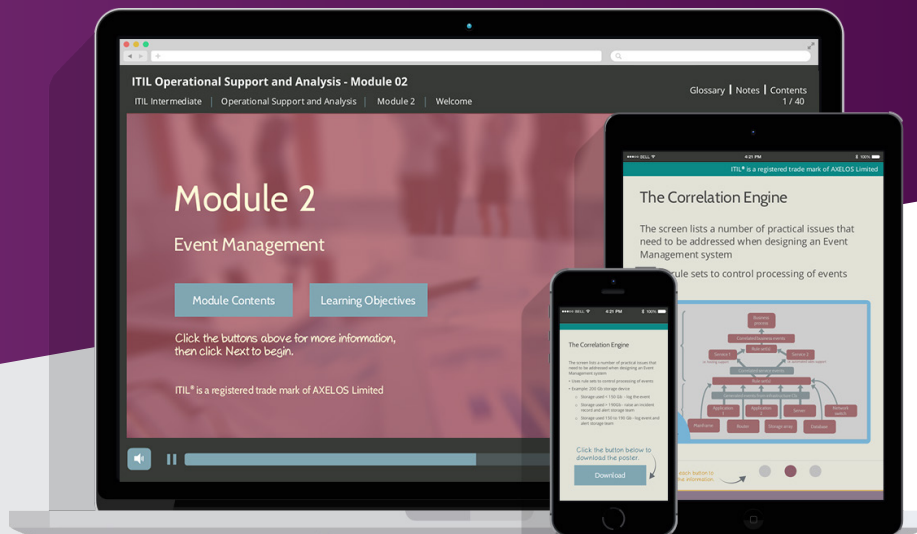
ITIL Operational Support and Analysis - Module 02

ITIL Intermediate | Operational Support and Analysis | Module 2 | Welcome

Glossary | Notes | Contents
1 / 40

Module 2

Event Management

Module Contents

Learning Objectives

Click the buttons above for more information, then click Next to begin.

ITIL® is a registered trade mark of AXELOS Limited

ITIL® is a registered trade mark of AXELOS Limited

The Correlation Engine

The screen lists a number of practical issues that need to be addressed when designing an Event Management system

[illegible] rule sets to control processing of events

The Correlation Engine

The screen lists a number of practical issues that need to be addressed when designing an Event Management system

Click the button below to download the poster.

Download